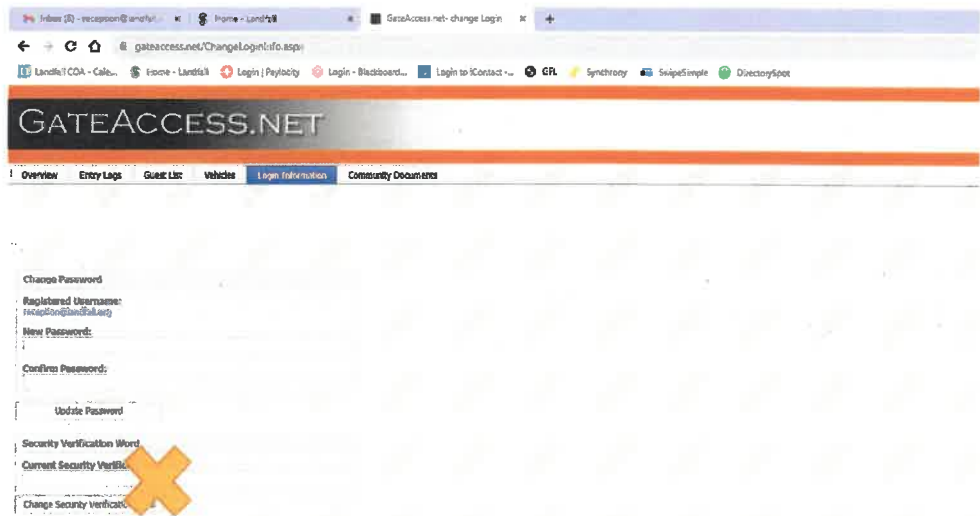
Inbox (8) - reception@landfall... ×
Home - Landfall ×
GateAccess.net- change Login ×
+

gateaccess.net/ChangeLoginInfo.aspx

Landfall COA - Cale... Home - Landfall Login | Paylocity Login - Blackboard... Login to iContact -... GFL Synchrony SwipeSimple DirectorySpot

GATEACCESS.NET

Overview Entry Logs Guest List Vehicles Login Information Community Documents

Change Password

Registered Username:
reception@landfall.org

New Password:

Confirm Password:

Update Password

Security Verification Word

Current Security Verific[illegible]

Change Security Verificat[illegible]